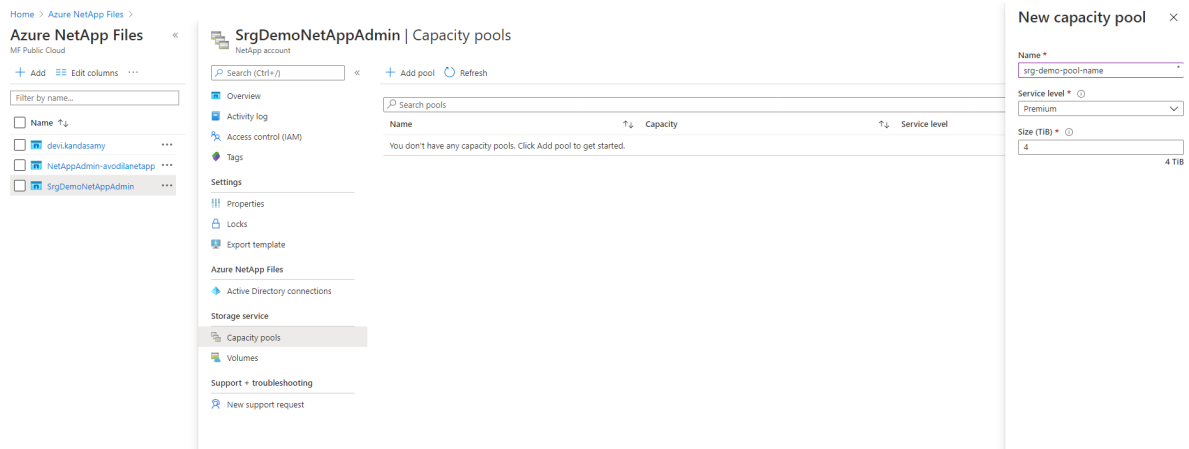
Home > Azure NetApp Files >

Azure NetApp Files «
MF Public Cloud

+ Add  Edit columns ···

Filter by name...

Name ↑↓
devi.kandasamy ···
NetAppAdmin-avodilanetapp ···
SrgDemoNetAppAdmin ···

SrgDemoNetAppAdmin | Capacity pools
NetApp account

Search (Ctrl+/) «

Overview
Activity log
Access control (IAM)
Tags

Settings
Properties
Locks
Export template

Azure NetApp Files
Active Directory connections

Storage service
Capacity pools
Volumes

Support + troubleshooting
New support request

+ Add pool  Refresh

Search pools

| Name ↑↓ | Capacity ↑↓ | Service level |
|---|---|---|
| You don't have any capacity pools. Click Add pool to get started. | | |

New capacity pool ×

Name *
srg-demo-pool-name

Service level * ⓘ
Premium

Size (TiB) * ⓘ
4
4 TiB